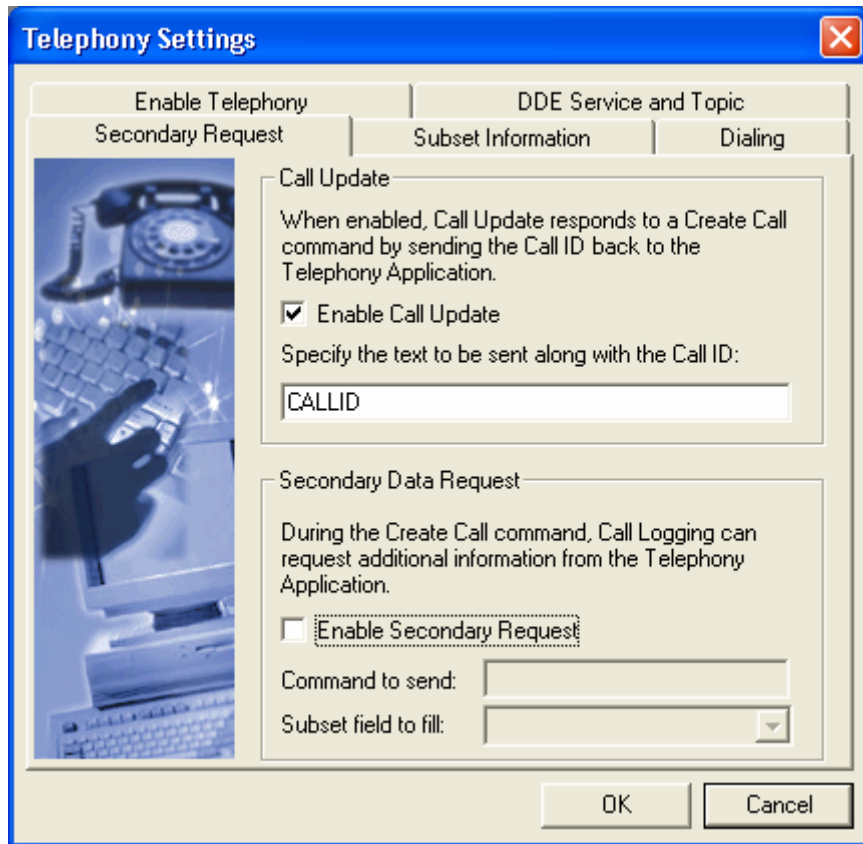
Telephony Settings

Enable Telephony
DDE Service and Topic
Secondary Request
Subset Information
Dialing

Call Update

When enabled, Call Update responds to a Create Call command by sending the Call ID back to the Telephony Application.

Enable Call Update

Specify the text to be sent along with the Call ID:

CALLID

Secondary Data Request

During the Create Call command, Call Logging can request additional information from the Telephony Application.

Enable Secondary Request

Command to send:

Subset field to fill:

OK
Cancel